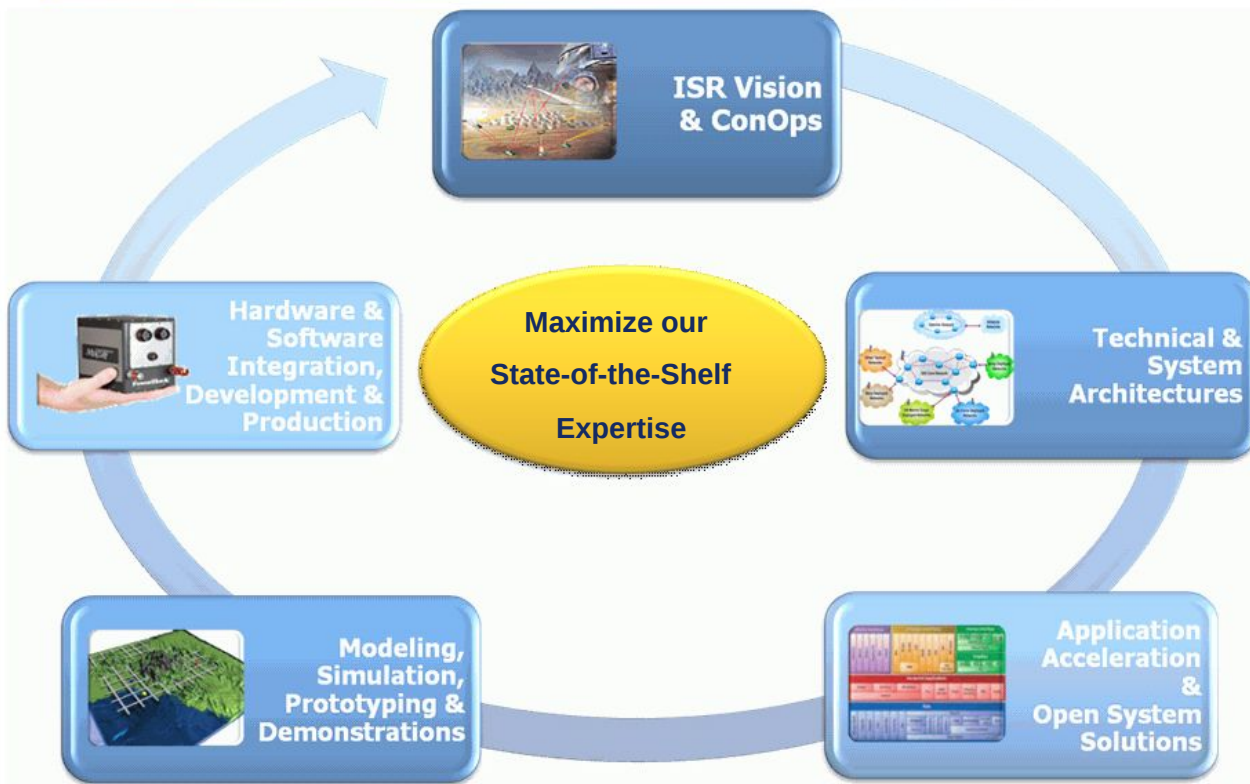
ISR Vision & ConOps

Technical & System Architectures

Application Acceleration & Open System Solutions

Modeling, Simulation, Prototyping & Demonstrations

Hardware & Software Integration, Development & Production

Maximize our State-of-the-Shelf Expertise